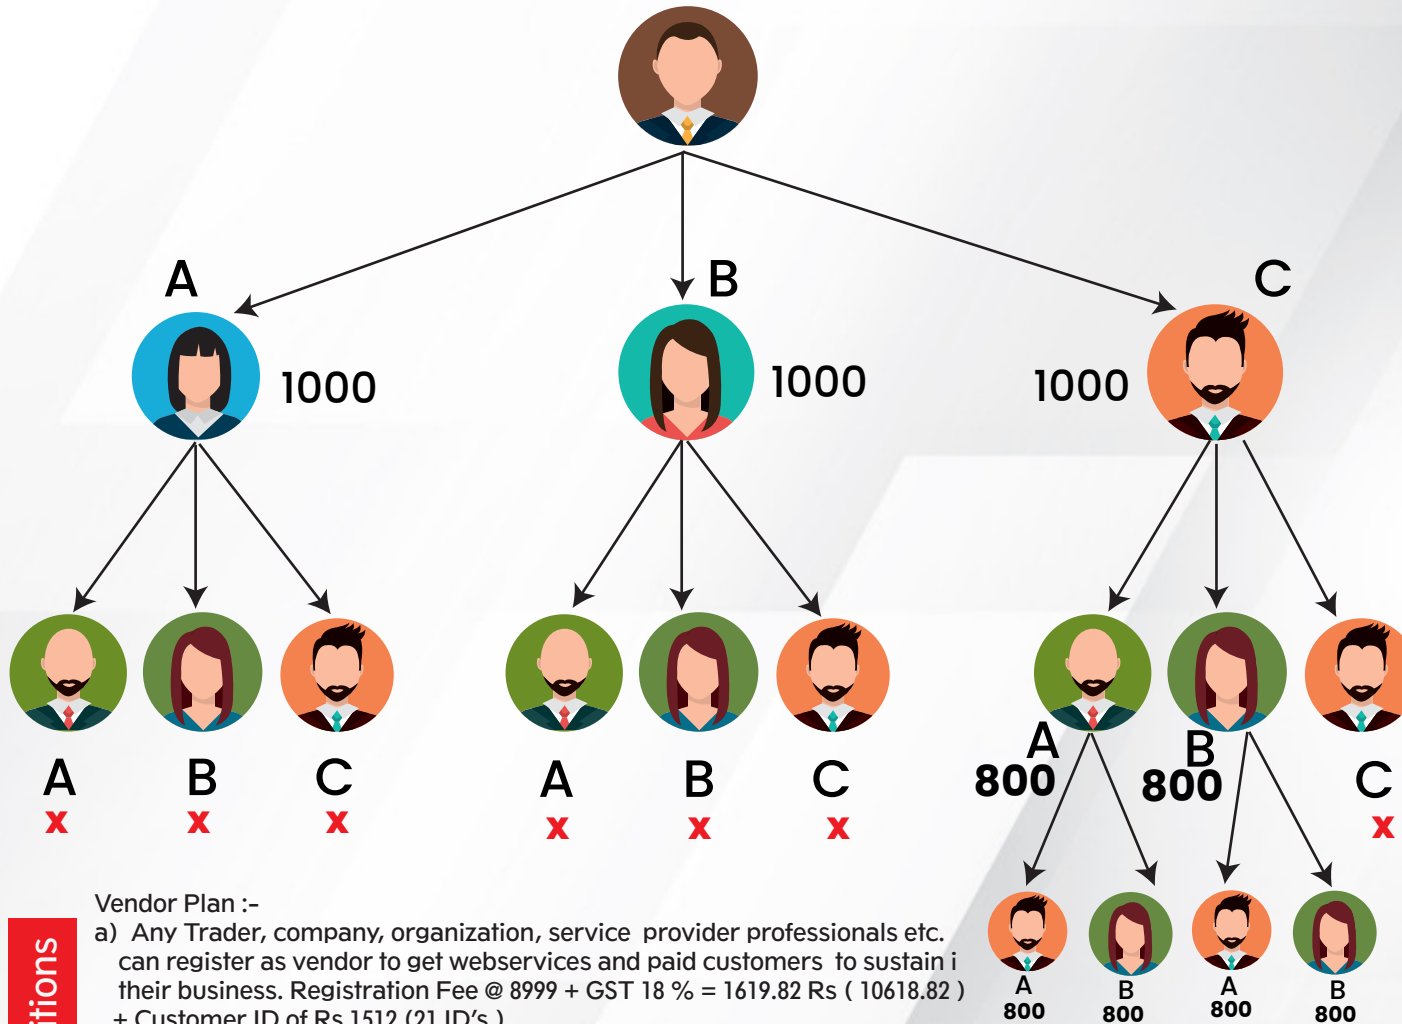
A
1000

B
1000

C
1000

A
x

B
x

C
x

A
x

B
x

C
x

A
800

B
800

C
x

A
800

B
800

A
800

B
800

itions

Vendor Plan :-
a) Any Trader, company, organization, service provider professionals etc. can register as vendor to get webservices and paid customers to sustain i their business. Registration Fee @ 8999 + GST 18 % = 1619.82 Rs ( 10618.82 ) + Customer ID of Rs 1512 (21 ID's )